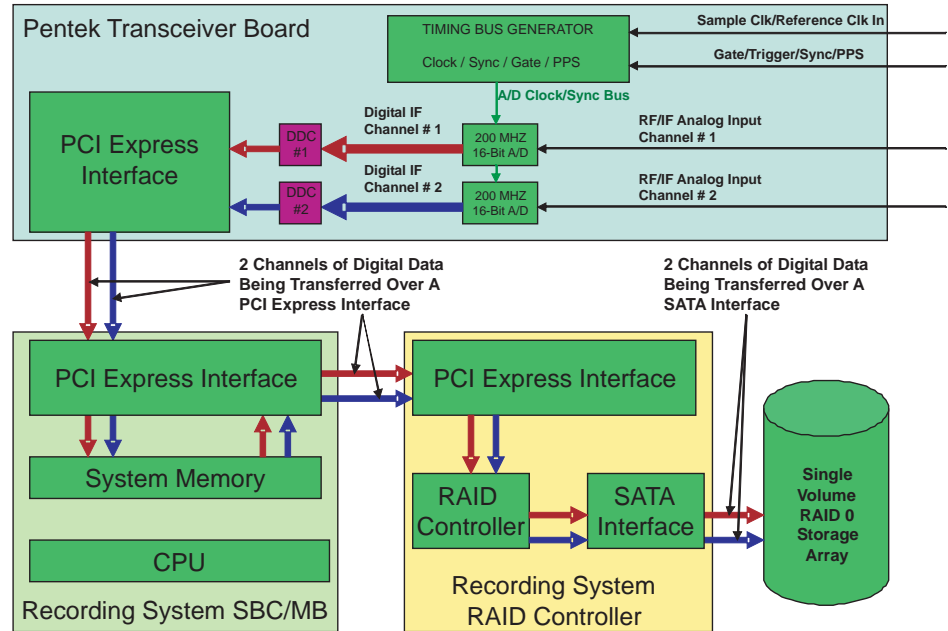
Pentek Transceiver Board

TIMING BUS GENERATOR

Clock / Sync / Gate / PPS

Sample Clk/Reference Clk In

Gate/Trigger/Sync/PPS

A/D Clock/Sync Bus

PCI Express Interface

DDC #1

Digital IF Channel # 1

200 MHZ 16-Bit A/D

RF/IF Analog Input Channel # 1

DDC #2

Digital IF Channel # 2

200 MHZ 16-Bit A/D

RF/IF Analog Input Channel # 2

2 Channels of Digital Data Being Transferred Over A PCI Express Interface

2 Channels of Digital Data Being Transferred Over A SATA Interface

PCI Express Interface

System Memory

CPU

Recording System SBC/MB

PCI Express Interface

RAID Controller

SATA Interface

Recording System RAID Controller

Single Volume RAID 0 Storage Array